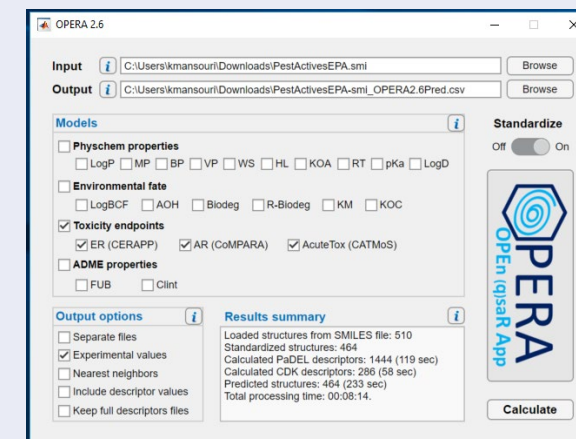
OPERA 2.6

Input i C:\Users\kmansouri\Downloads\PestActivesEPA.smi Browse

Output i C:\Users\kmansouri\Downloads\PestActivesEPA-smi_OPERA2.6Pred.csv Browse

Models i

Physchem properties

LogP MP BP VP WS HL KOA RT pKa LogD

Environmental fate

LogBCF AOH Biodeg R-Biodeg KM KOC

Toxicity endpoints

ER (CERAPP) AR (CoMPARA) AcuteTox (CATMoS)

ADME properties

FUB Clint

Standardize

Off On

OPERA

OPEn (q)saR App

Output options i

Separate files

Experimental values

Nearest neighbors

Include descriptor values

Keep full descriptors files

Results summary i

Loaded structures from SMILES file: 510
Standardized structures: 464
Calculated PaDEL descriptors: 1444 (119 sec)
Calculated CDK descriptors: 286 (58 sec)
Predicted structures: 464 (233 sec)
Total processing time: 00:08:14.

Calculate